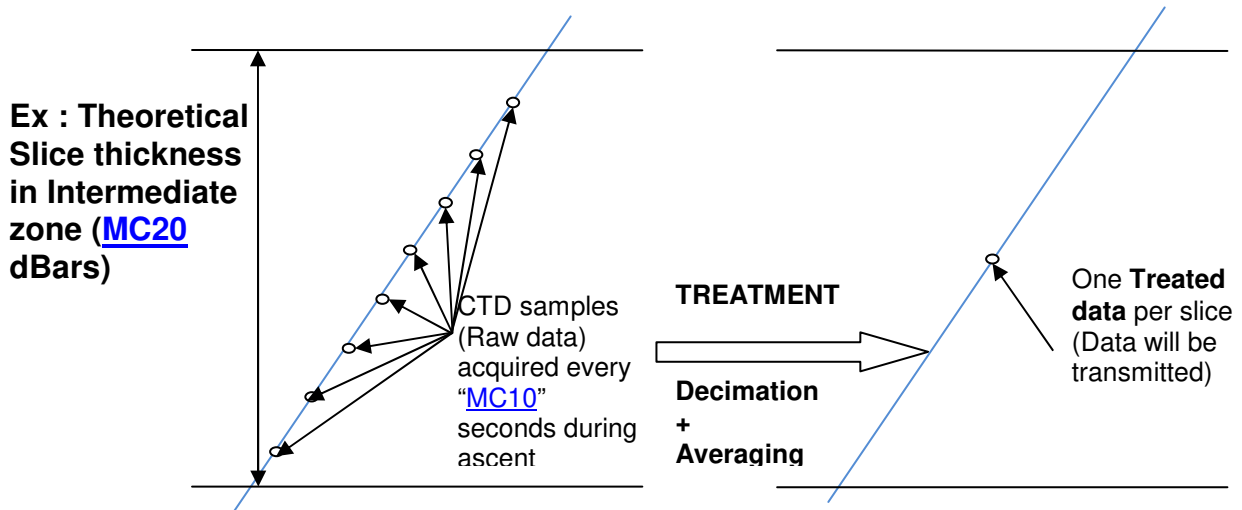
Ex : Theoretical Slice thickness in Intermediate zone (MC20 dBars)

CTD samples (Raw data) acquired every "MC10" seconds during ascent

TREATMENT

Decimation + Averaging

One Treated data per slice (Data will be transmitted)